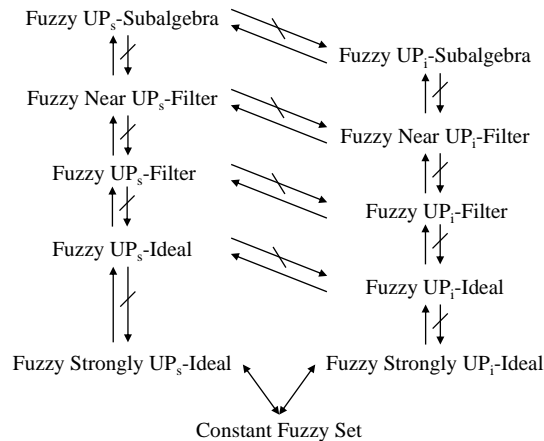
Fuzzy UP$_s$-Subalgebra

Fuzzy Near UP$_s$-Filter

Fuzzy UP$_s$-Filter

Fuzzy UP$_s$-Ideal

Fuzzy Strongly UP$_s$-Ideal

Fuzzy UP$_i$-Subalgebra

Fuzzy Near UP$_i$-Filter

Fuzzy UP$_i$-Filter

Fuzzy UP$_i$-Ideal

Fuzzy Strongly UP$_i$-Ideal

Constant Fuzzy Set